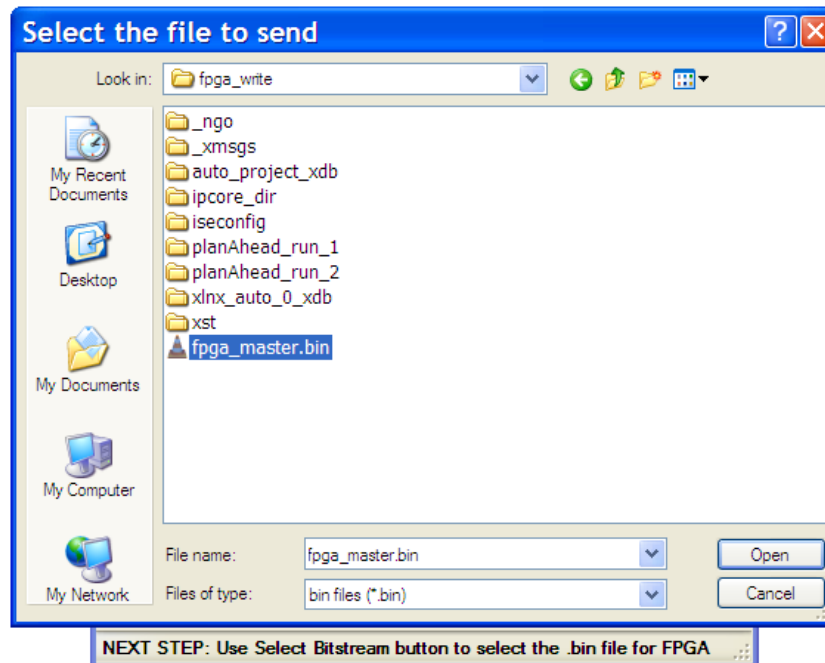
Select the file to send

Look in: fpga_write

My Recent Documents

Desktop

My Documents

My Computer

My Network

_ngo
_xmsgs
auto_project_xdb
ipcore_dir
iseconfig
planAhead_run_1
planAhead_run_2
xlnx_auto_0_xdb
xst
fpga_master.bin

File name: fpga_master.bin

Files of type: bin files (*.bin)

Open

Cancel

NEXT STEP: Use Select Bitstream button to select the .bin file for FPGA